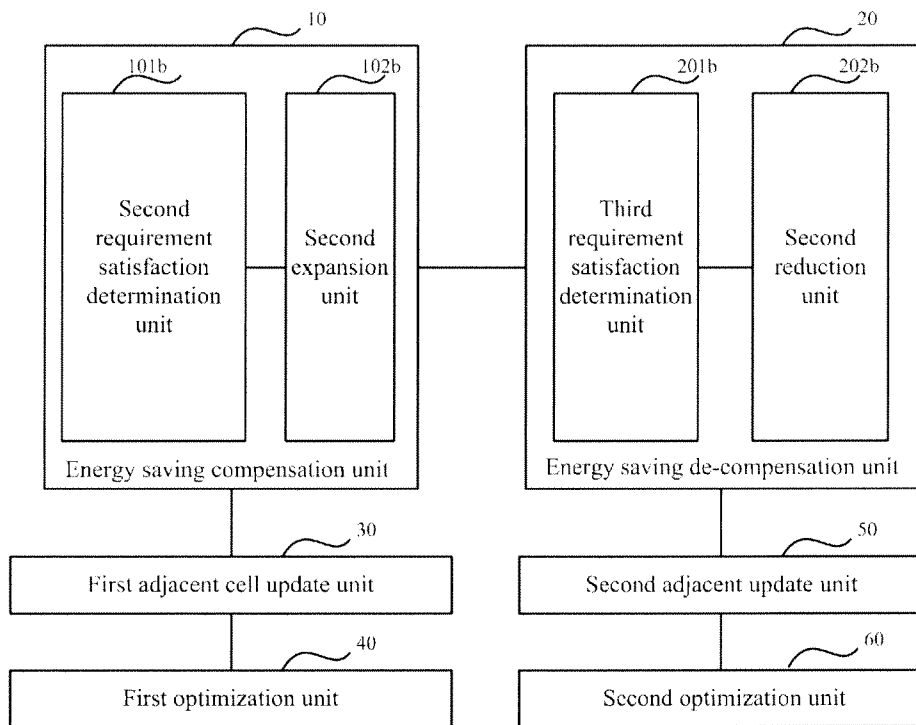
10

101b

102b

Second requirement satisfaction determination unit

Second expansion unit

Energy saving compensation unit

20

201b

202b

Third requirement satisfaction determination unit

Second reduction unit

Energy saving de-compensation unit

30

First adjacent cell update unit

50

Second adjacent update unit

40

First optimization unit

60

Second optimization unit